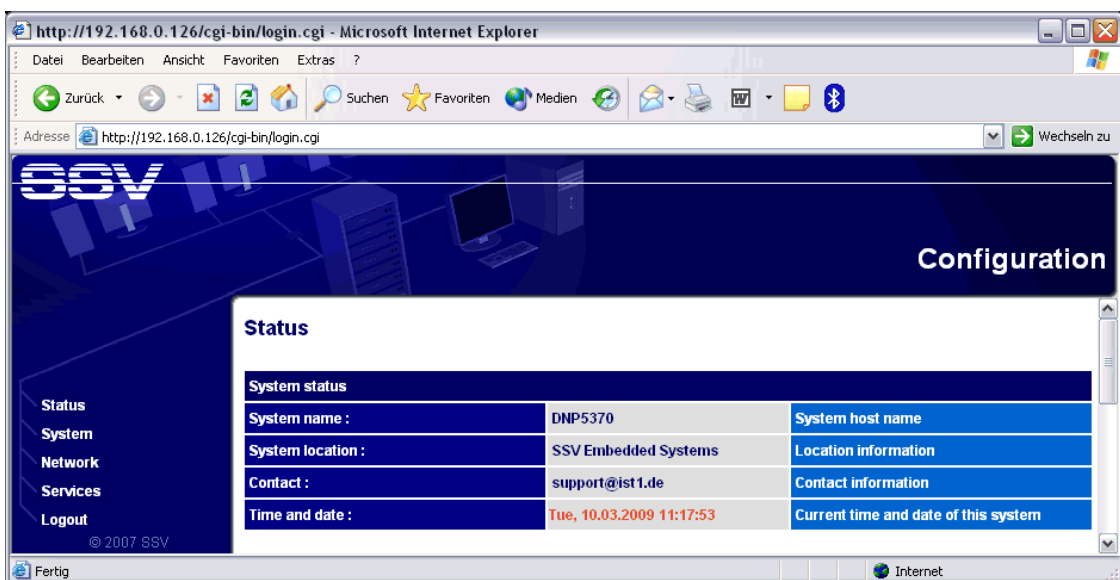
http://192.168.0.126/cgi-bin/login.cgi - Microsoft Internet Explorer

Datei Bearbeiten Ansicht Favoriten Extras ?

Zurück Suchen Favoriten Medien

Adresse http://192.168.0.126/cgi-bin/login.cgi Wechseln zu

SSV

Configuration

Status

| System status | | |
|---|---|---|
| System name : | DNP5370 | System host name |
| System location : | SSV Embedded Systems | Location information |
| Contact : | support@ist1.de | Contact information |
| Time and date : | Tue, 10.03.2009 11:17:53 | Current time and date of this system |

Status
System
Network
Services
Logout
© 2007 SSV

Fertig Internet